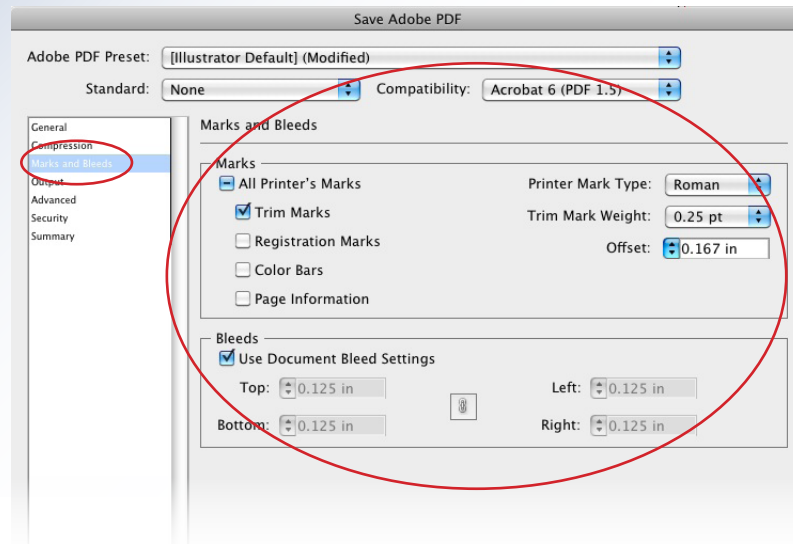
Save Adobe PDF

Adobe PDF Preset: [Illustrator Default] (Modified)

Standard: None

Compatibility: Acrobat 6 (PDF 1.5)

General
Compression
Marks and Bleeds
Output
Advanced
Security
Summary

Marks and Bleeds

Marks

All Printer's Marks

Trim Marks

Registration Marks

Color Bars

Page Information

Printer Mark Type: Roman

Trim Mark Weight: 0.25 pt

Offset: 0.167 in

Bleeds

Use Document Bleed Settings

Top: 0.125 in

Bottom: 0.125 in

Left: 0.125 in

Right: 0.125 in